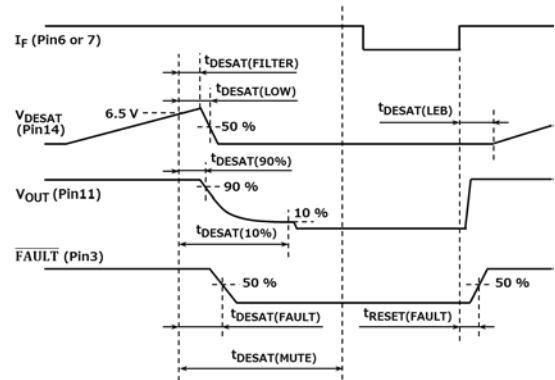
$I_F$ (Pin6 or 7)

$t_{DESAT(FILTER)}$

$t_{DESAT(LOW)}$

$V_{DESAT}$ (Pin14)

6.5 V

50 %

$t_{DESAT(LEB)}$

$t_{DESAT(90\%)}$

$V_{OUT}$ (Pin11)

90 %

10 %

$t_{DESAT(10\%)}$

$\overline{FAULT}$ (Pin3)

50 %

50 %

$t_{DESAT(FAULT)}$

$t_{RESET(FAULT)}$

$t_{DESAT(MUTE)}$